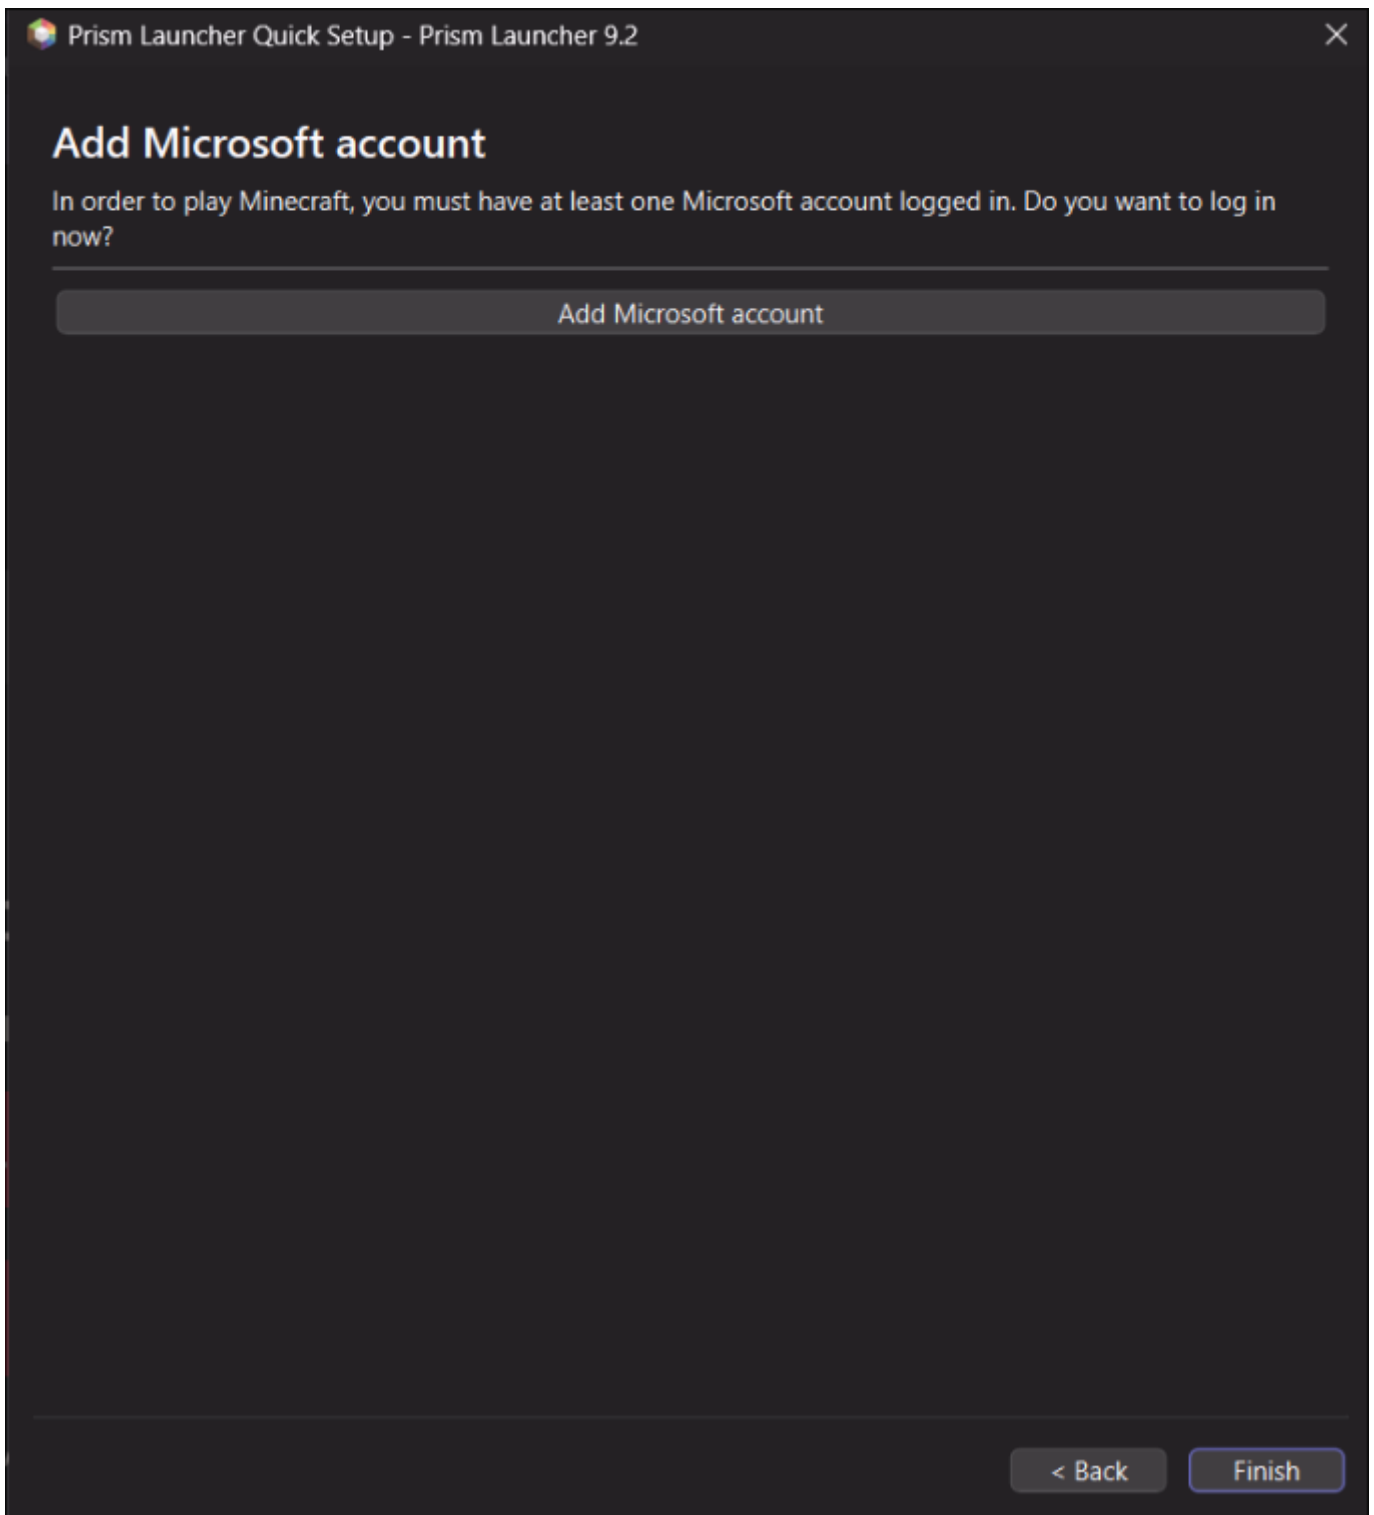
Prism Launcher Quick Setup - Prism Launcher 9.2

Add Microsoft account

In order to play Minecraft, you must have at least one Microsoft account logged in. Do you want to log in now?

Add Microsoft account

< Back

Finish